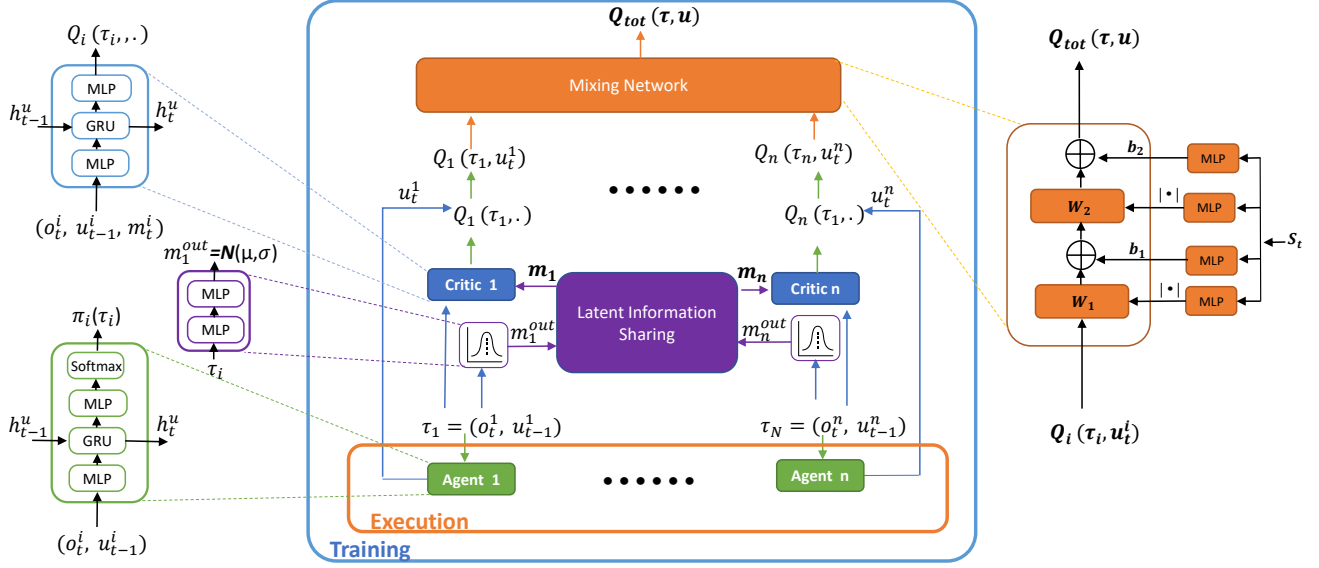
$Q_i(\tau_i, .)$

MLP

$h_{t-1}^u$ GRU $h_t^u$

MLP

$(o_t^i, u_{t-1}^i, m_t^i)$

$m_1^{out}$=$\boldsymbol{N}$(μ,σ)

MLP

MLP

$\tau_i$

$\pi_i(\tau_i)$

Softmax

MLP

$h_{t-1}^u$ GRU $h_t^u$

MLP

$(o_t^i, u_{t-1}^i)$

$\boldsymbol{Q_{tot}(\tau, u)}$

Mixing Network

$Q_1(\tau_1, u_t^1)$

$Q_n(\tau_n, u_t^n)$

$u_t^1$

$Q_1(\tau_1, .)$

$Q_n(\tau_1, .)$

$u_t^n$

Critic 1

$\boldsymbol{m_1}$

Latent Information Sharing

$\boldsymbol{m_n}$

Critic n

$m_1^{out}$

$m_n^{out}$

$\tau_1 = (o_t^1, u_{t-1}^1)$

$\tau_N = (o_t^n, u_{t-1}^n)$

Agent 1

Agent n

Execution

Training

$\boldsymbol{Q_{tot}(\tau, u)}$

$\boldsymbol{b_2}$

MLP

$\boldsymbol{W_2}$

$|\cdot|$

MLP

$\boldsymbol{b_1}$

MLP

$S_t$

$\boldsymbol{W_1}$

$|\cdot|$

MLP

$\boldsymbol{Q_i(\tau_i, u_t^i)}$